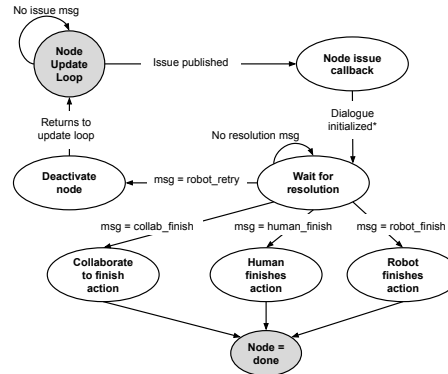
No issue msg

Node Update Loop

Issue published

Node issue callback

Dialogue initialized*

Returns to update loop

No resolution msg

Deactivate node

msg = robot_retry

Wait for resolution

msg = collab_finish

msg = human_finish

msg = robot_finish

Collaborate to finish action

Human finishes action

Robot finishes action

Node = done